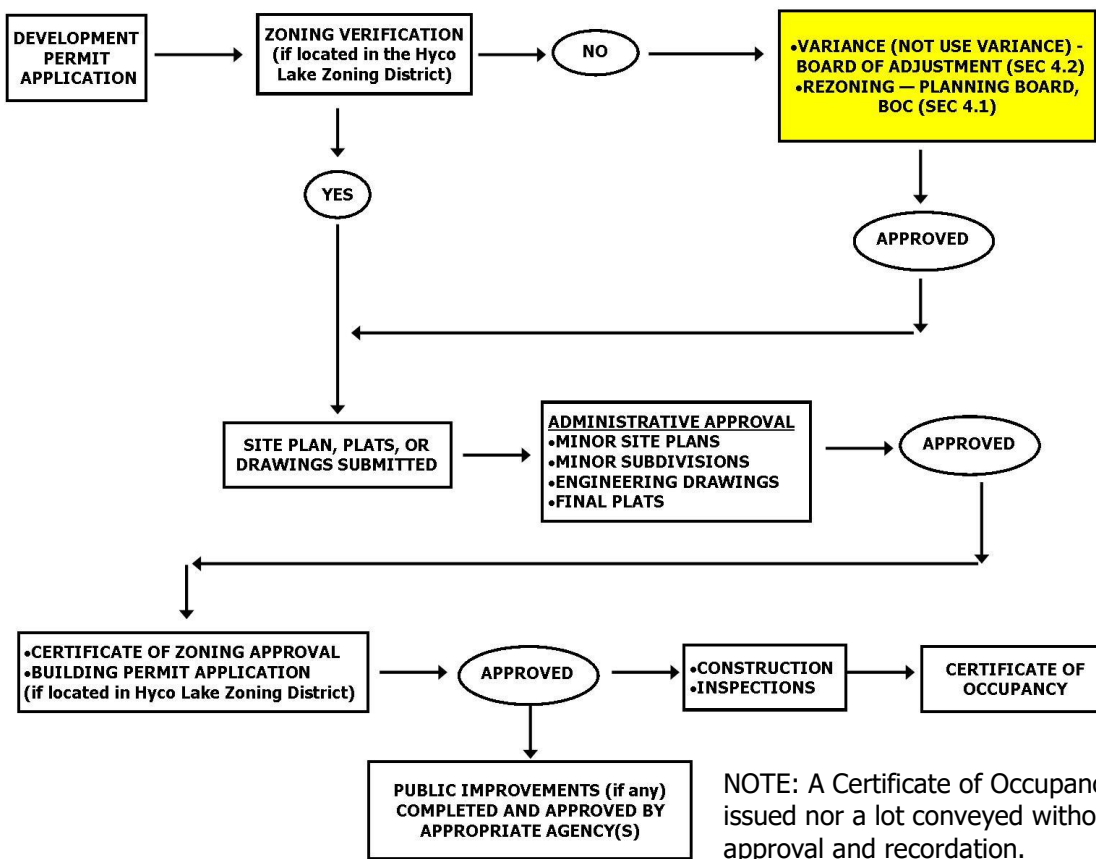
DEVELOPMENT PERMIT APPLICATION

ZONING VERIFICATION (if located in the Hyco Lake Zoning District)

NO

•VARIANCE (NOT USE VARIANCE) - BOARD OF ADJUSTMENT (SEC 4.2)
•REZONING — PLANNING BOARD, BOC (SEC 4.1)

YES

APPROVED

SITE PLAN, PLATS, OR DRAWINGS SUBMITTED

ADMINISTRATIVE APPROVAL
•MINOR SITE PLANS
•MINOR SUBDIVISIONS
•ENGINEERING DRAWINGS
•FINAL PLATS

APPROVED

•CERTIFICATE OF ZONING APPROVAL
•BUILDING PERMIT APPLICATION (if located in Hyco Lake Zoning District)

APPROVED

•CONSTRUCTION
•INSPECTIONS

CERTIFICATE OF OCCUPANCY

PUBLIC IMPROVEMENTS (if any) COMPLETED AND APPROVED BY APPROPRIATE AGENCY(S)

NOTE: A Certificate of Occupanc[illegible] issued nor a lot conveyed witho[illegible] approval and recordation.